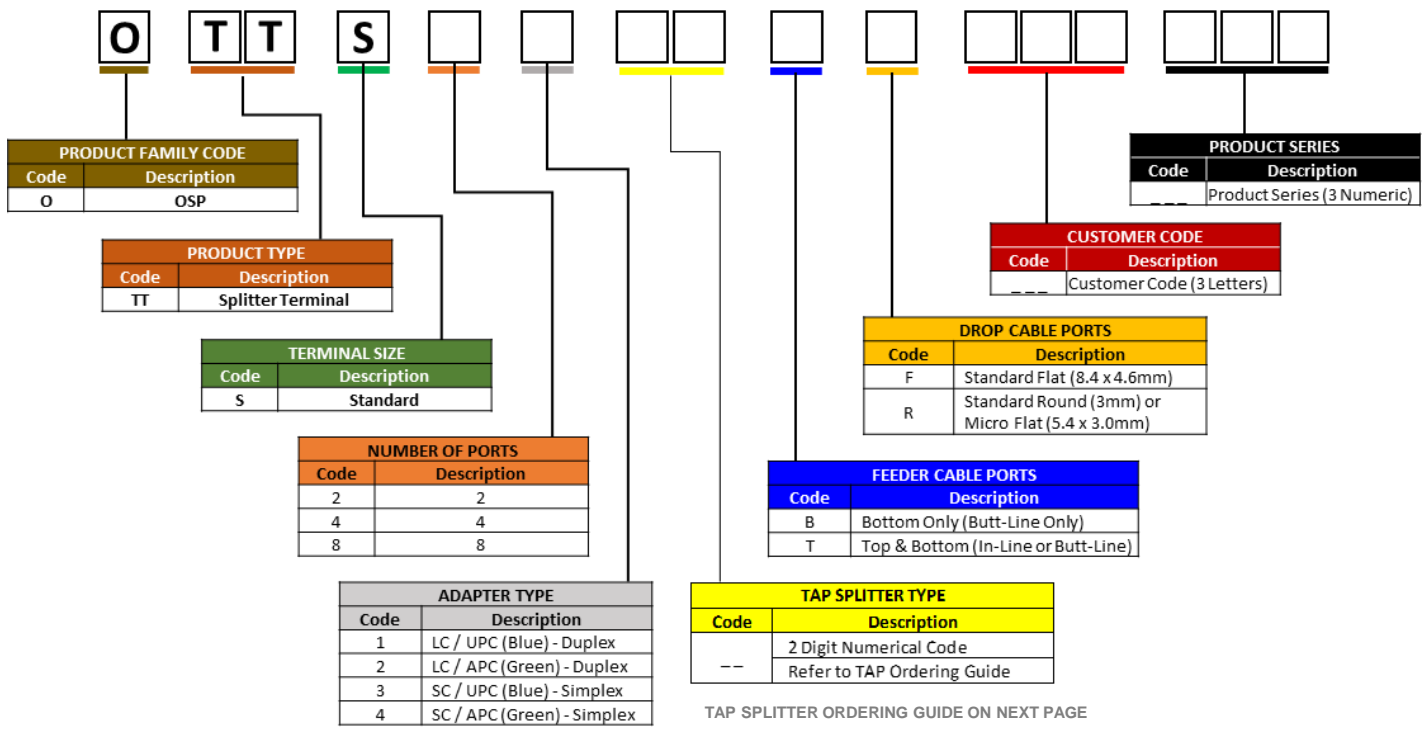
O T T S

PRODUCT FAMILY CODE

| Code | Description |
|---|---|
| O | OSP |

PRODUCT TYPE

| Code | Description |
|---|---|
| TT | Splitter Terminal |

TERMINAL SIZE

| Code | Description |
|---|---|
| S | Standard |

NUMBER OF PORTS

| Code | Description |
|---|---|
| 2 | 2 |
| 4 | 4 |
| 8 | 8 |

ADAPTER TYPE

| Code | Description |
|---|---|
| 1 | LC / UPC (Blue) - Duplex |
| 2 | LC / APC (Green) - Duplex |
| 3 | SC / UPC (Blue) - Simplex |
| 4 | SC / APC (Green) - Simplex |

TAP SPLITTER TYPE

| Code | Description |
|---|---|
| _ _ | 2 Digit Numerical Code Refer to TAP Ordering Guide |

TAP SPLITTER ORDERING GUIDE ON NEXT PAGE

FEEDER CABLE PORTS

| Code | Description |
|---|---|
| B | Bottom Only (Butt-Line Only) |
| T | Top & Bottom (In-Line or Butt-Line) |

DROP CABLE PORTS

| Code | Description |
|---|---|
| F | Standard Flat (8.4 x 4.6mm) |
| R | Standard Round (3mm) or Micro Flat (5.4 x 3.0mm) |

CUSTOMER CODE

| Code | Description |
|---|---|
| _ _ _ | Customer Code (3 Letters) |

PRODUCT SERIES

| Code | Description |
|---|---|
| _ _ _ | Product Series (3 Numeric) |